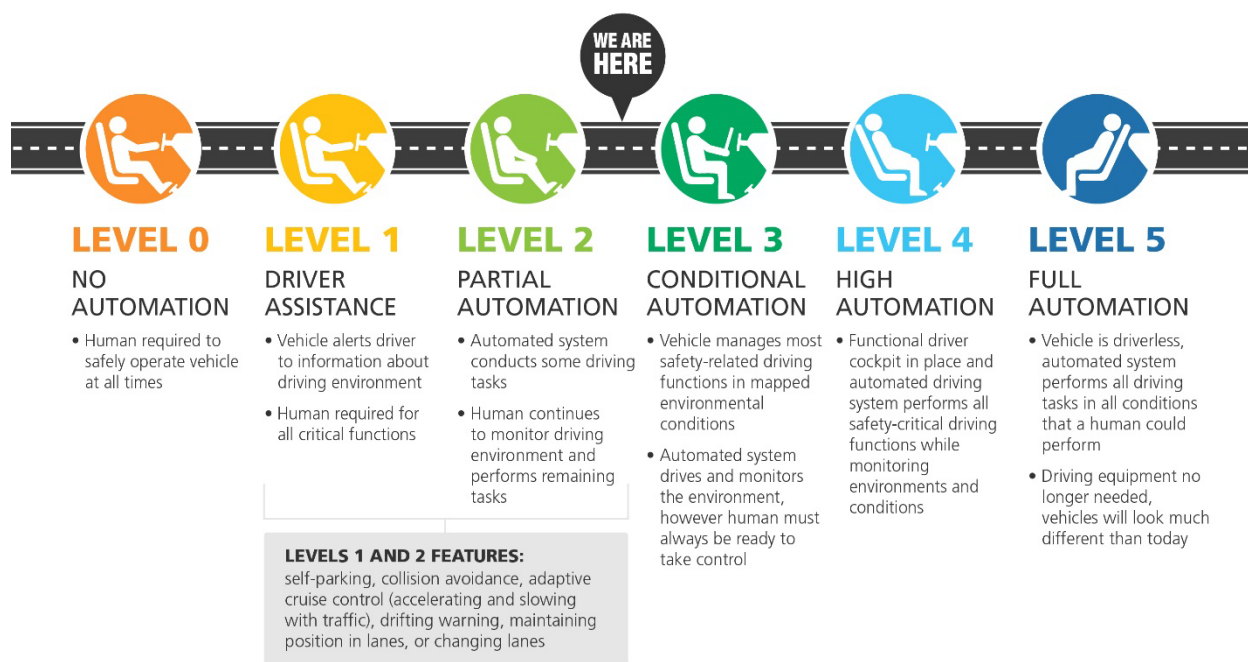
WE ARE HERE

LEVEL 0
NO AUTOMATION
• Human required to safely operate vehicle at all times

LEVEL 1
DRIVER ASSISTANCE
• Vehicle alerts driver to information about driving environment
• Human required for all critical functions

LEVEL 2
PARTIAL AUTOMATION
• Automated system conducts some driving tasks
• Human continues to monitor driving environment and performs remaining tasks

LEVEL 3
CONDITIONAL AUTOMATION
• Vehicle manages most safety-related driving functions in mapped environmental conditions
• Automated system drives and monitors the environment, however human must always be ready to take control

LEVEL 4
HIGH AUTOMATION
• Functional driver cockpit in place and automated driving system performs all safety-critical driving functions while monitoring environments and conditions

LEVEL 5
FULL AUTOMATION
• Vehicle is driverless, automated system performs all driving tasks in all conditions that a human could perform
• Driving equipment no longer needed, vehicles will look much different than today

LEVELS 1 AND 2 FEATURES:
self-parking, collision avoidance, adaptive cruise control (accelerating and slowing with traffic), drifting warning, maintaining position in lanes, or changing lanes